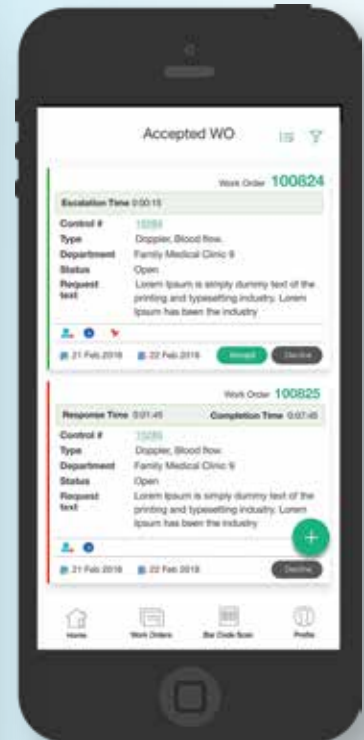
Accepted WO

Work Order 100824

Escalation Time 0:00:15

Control # 15084
Type Doppler, Blood flow.
Department Family Medical Clinic 9
Status Open
Request text Lorem Ipsum is simply dummy text of the printing and typesetting industry. Lorem Ipsum has been the industry

21 Feb 2018 22 Feb 2018 Accept Decline

Work Order 100825

Response Time 0:01:45 Completion Time 0:07:45

Control # 15085
Type Doppler, Blood flow.
Department Family Medical Clinic 9
Status Open
Request text Lorem Ipsum is simply dummy text of the printing and typesetting industry. Lorem Ipsum has been the industry

21 Feb 2018 22 Feb 2018 Decline

Home Work Orders Bar Code Scan Profile